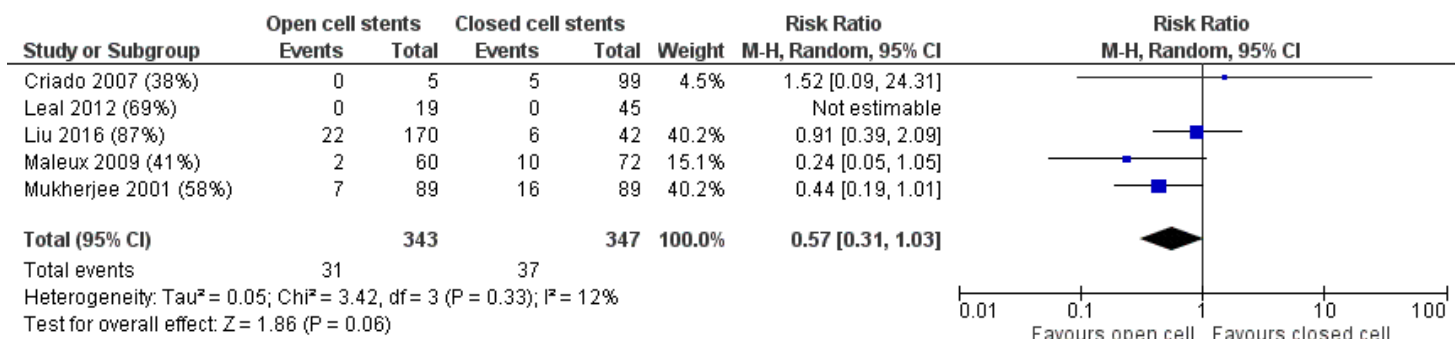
| Study or Subgroup | Open cell stents Events | Open cell stents Total | Closed cell stents Events | Closed cell stents Total | Weight | Risk Ratio M-H, Random, 95% CI |
|---|---|---|---|---|---|---|
| Criado 2007 (38%) | 0 | 5 | 5 | 99 | 4.5% | 1.52 [0.09, 24.31] |
| Leal 2012 (69%) | 0 | 19 | 0 | 45 | | Not estimable |
| Liu 2016 (87%) | 22 | 170 | 6 | 42 | 40.2% | 0.91 [0.39, 2.09] |
| Maleux 2009 (41%) | 2 | 60 | 10 | 72 | 15.1% | 0.24 [0.05, 1.05] |
| Mukherjee 2001 (58%) | 7 | 89 | 16 | 89 | 40.2% | 0.44 [0.19, 1.01] |
| **Total (95% CI)** | | **343** | | **347** | **100.0%** | **0.57 [0.31, 1.03]** |
| Total events | 31 | | 37 | | | |

Heterogeneity: Tau² = 0.05; Chi² = 3.42, df = 3 (P = 0.33); I² = 12%
Test for overall effect: Z = 1.86 (P = 0.06)

Risk Ratio
M-H, Random, 95% CI

0.01 0.1 1 10 100
Favours open cell Favours closed cell